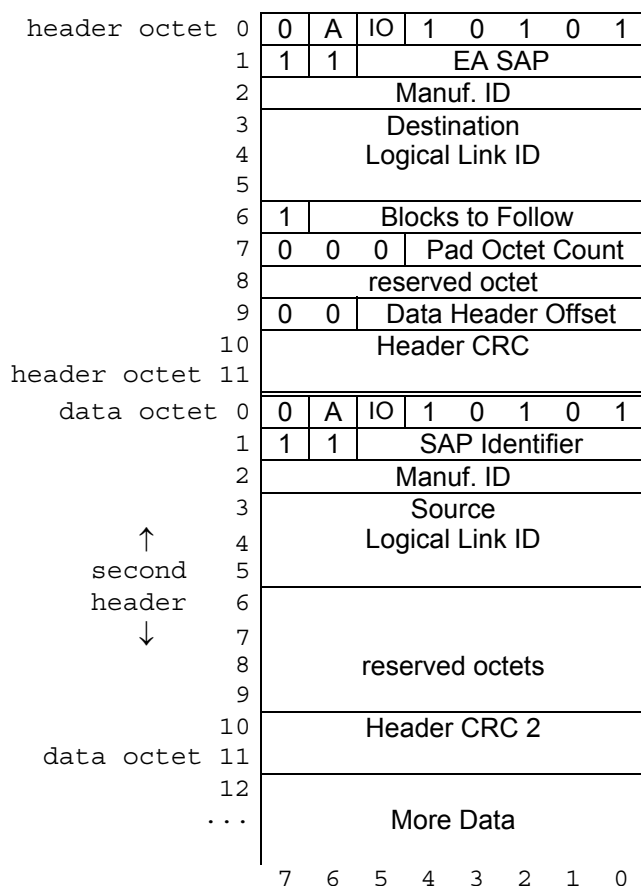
| | | | | | | | | |
|---|---|---|---|---|---|---|---|---|
| header octet 0 | 0 | A | IO | 1 | 0 | 1 | 0 | 1 |
| 1 | 1 | 1 | EA SAP | | | | | |
| 2 | Manuf. ID | | | | | | | |
| 3 | Destination | | | | | | | |
| 4 | Logical Link ID | | | | | | | |
| 5 | | | | | | | | |
| 6 | 1 | Blocks to Follow | | | | | | |
| 7 | 0 | 0 | 0 | Pad Octet Count | | | | |
| 8 | reserved octet | | | | | | | |
| 9 | 0 | 0 | Data Header Offset | | | | | |
| 10 | Header CRC | | | | | | | |
| header octet 11 | | | | | | | | |
| data octet 0 | 0 | A | IO | 1 | 0 | 1 | 0 | 1 |
| 1 | 1 | 1 | SAP Identifier | | | | | |
| 2 | Manuf. ID | | | | | | | |
| 3 | Source | | | | | | | |
| ↑ 4 | Logical Link ID | | | | | | | |
| second 5 | | | | | | | | |
| header 6 | | | | | | | | |
| ↓ 7 | | | | | | | | |
| 8 | reserved octets | | | | | | | |
| 9 | | | | | | | | |
| 10 | Header CRC 2 | | | | | | | |
| data octet 11 | | | | | | | | |
| 12 | | | | | | | | |
| ... | More Data | | | | | | | |
| | 7 | 6 | 5 | 4 | 3 | 2 | 1 | 0 |